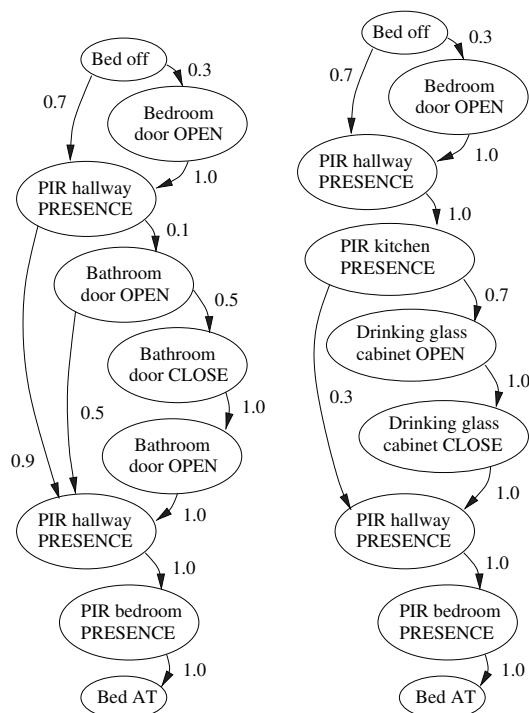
Bed off
0.3
0.7
Bedroom door OPEN
1.0
PIR hallway PRESENCE
0.1
Bathroom door OPEN
0.5
Bathroom door CLOSE
0.5
1.0
0.9
Bathroom door OPEN
1.0
PIR hallway PRESENCE
1.0
PIR bedroom PRESENCE
1.0
Bed AT

Bed off
0.3
0.7
Bedroom door OPEN
1.0
PIR hallway PRESENCE
1.0
PIR kitchen PRESENCE
0.7
Drinking glass cabinet OPEN
1.0
0.3
Drinking glass cabinet CLOSE
1.0
PIR hallway PRESENCE
1.0
PIR bedroom PRESENCE
1.0
Bed AT